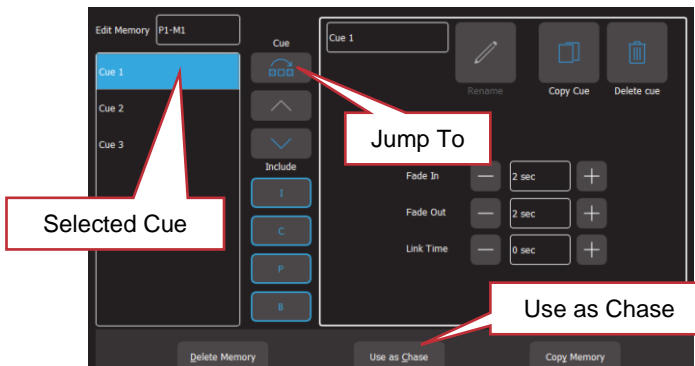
Edit Memory P1-M1

Cue

Cue 1

Cue 2

Cue 3

Include

I

C

P

B

Cue 1

Rename

Copy Cue

Delete cue

Jump To

Fade In

2 sec

Fade Out

2 sec

Link Time

0 sec

Selected Cue

Use as Chase

Delete Memory

Use as Chase

Copy Memory